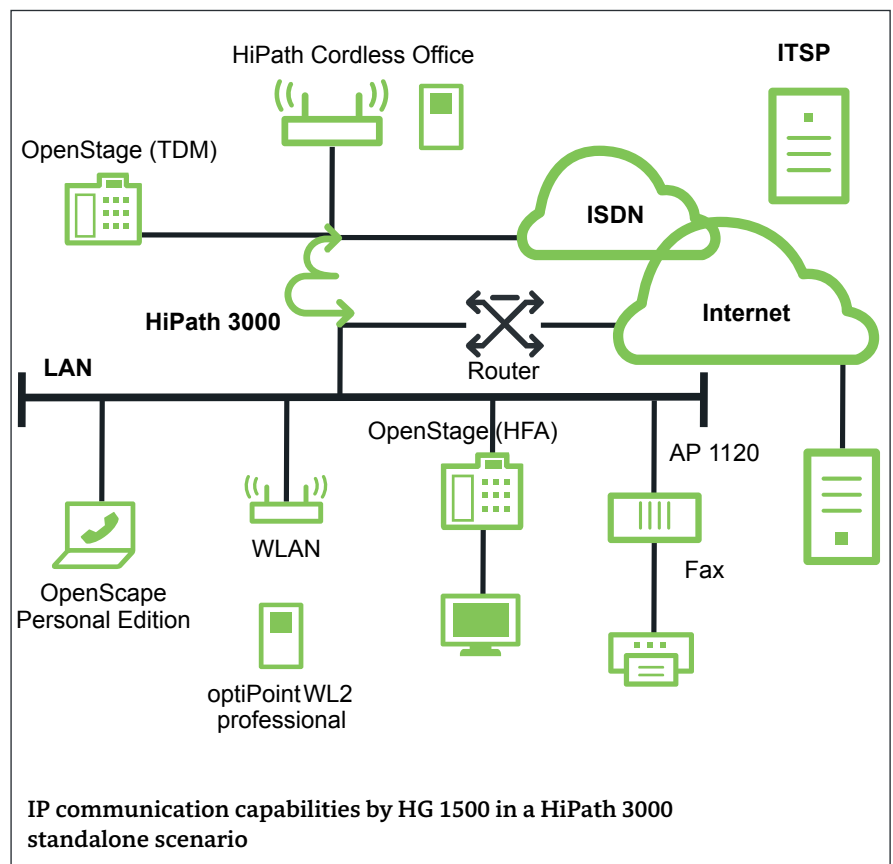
HiPath Cordless Office

ITSP

OpenStage (TDM)

ISDN

Internet

HiPath 3000

LAN

Router

OpenStage (HFA)

AP 1120

WLAN

Fax

OpenScape Personal Edition

optiPoint WL2 professional

IP communication capabilities by HG 1500 in a HiPath 3000 standalone scenario